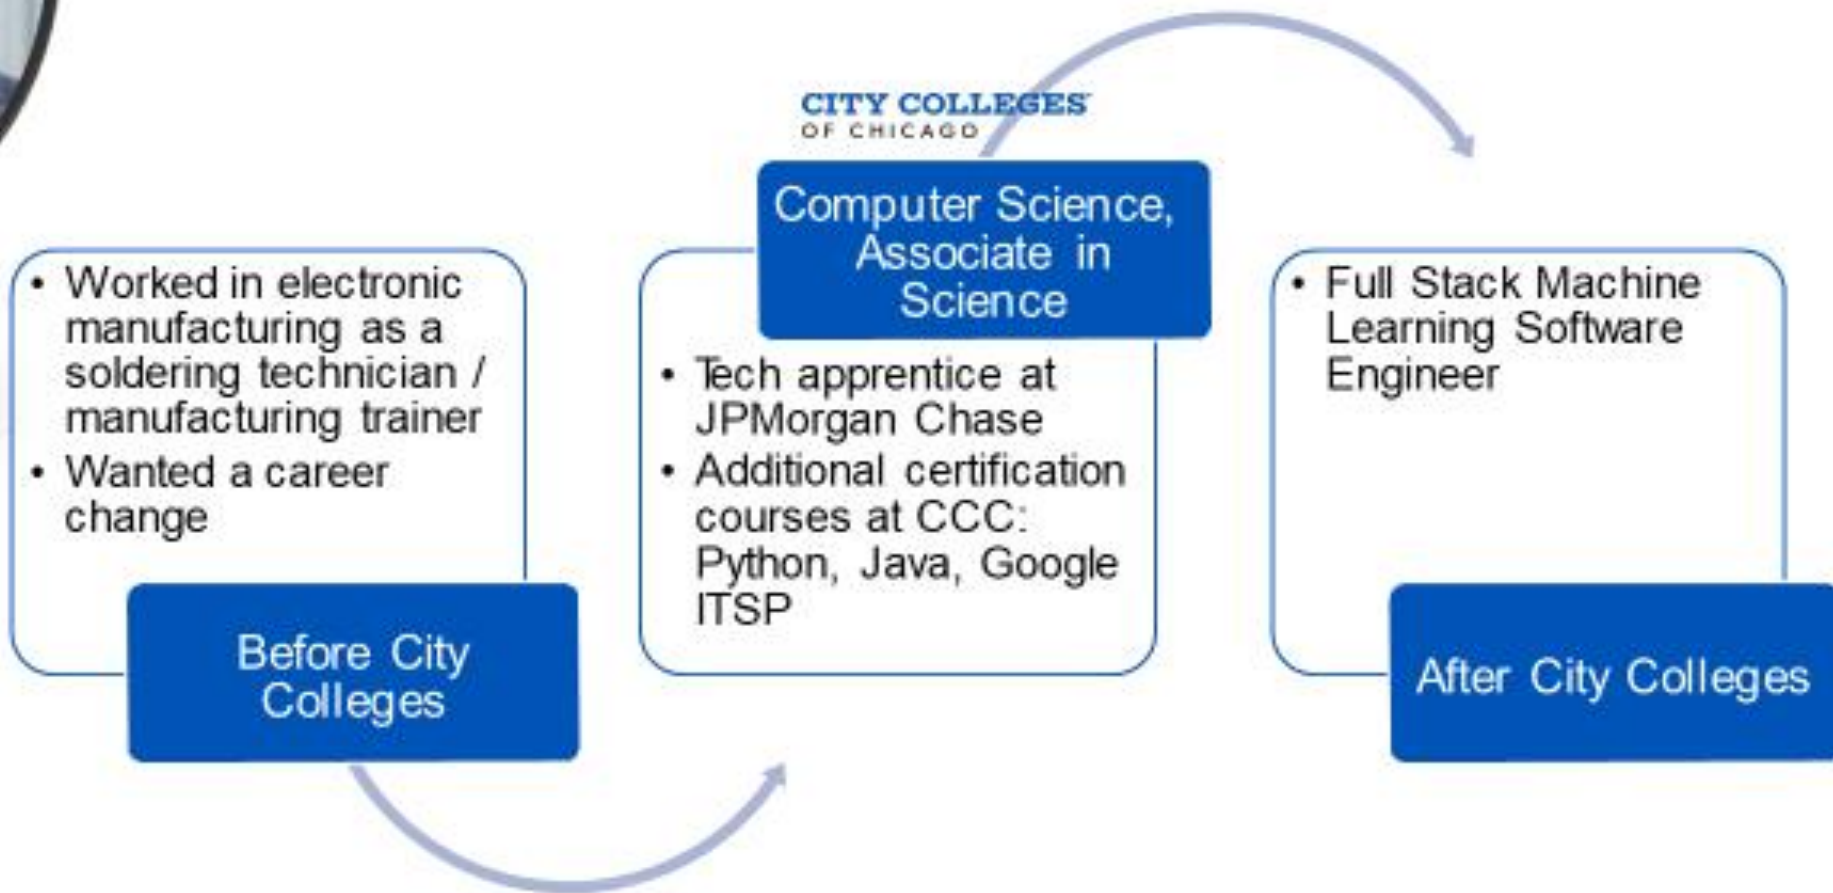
CITY COLLEGES
OF CHICAGO

• Worked in electronic manufacturing as a soldering technician / manufacturing trainer
• Wanted a career change

Before City Colleges

Computer Science, Associate in Science

• Tech apprentice at JPMorgan Chase
• Additional certification courses at CCC: Python, Java, Google ITSP

• Full Stack Machine Learning Software Engineer

After City Colleges